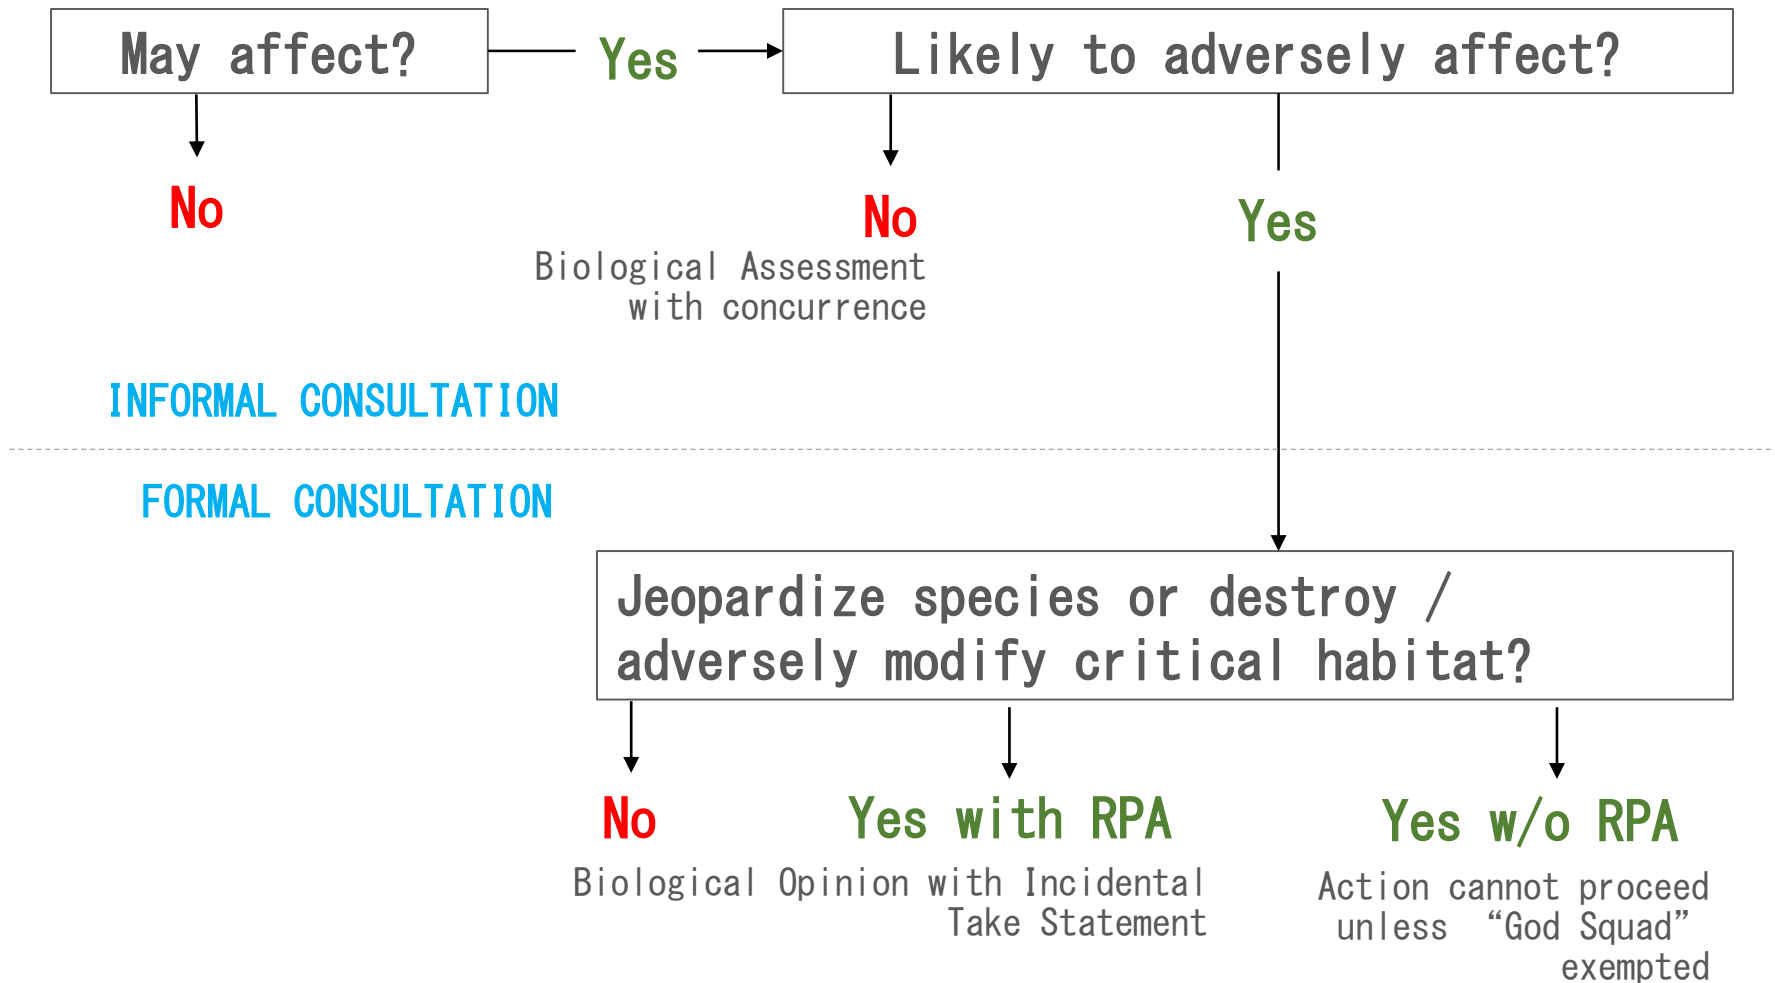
May affect?

Yes

Likely to adversely affect?

No

No

Biological Assessment with concurrence

Yes

INFORMAL CONSULTATION

FORMAL CONSULTATION

Jeopardize species or destroy / adversely modify critical habitat?

No

Yes with RPA

Yes w/o RPA

Biological Opinion with Incidental Take Statement

Action cannot proceed unless “God Squad” exempted